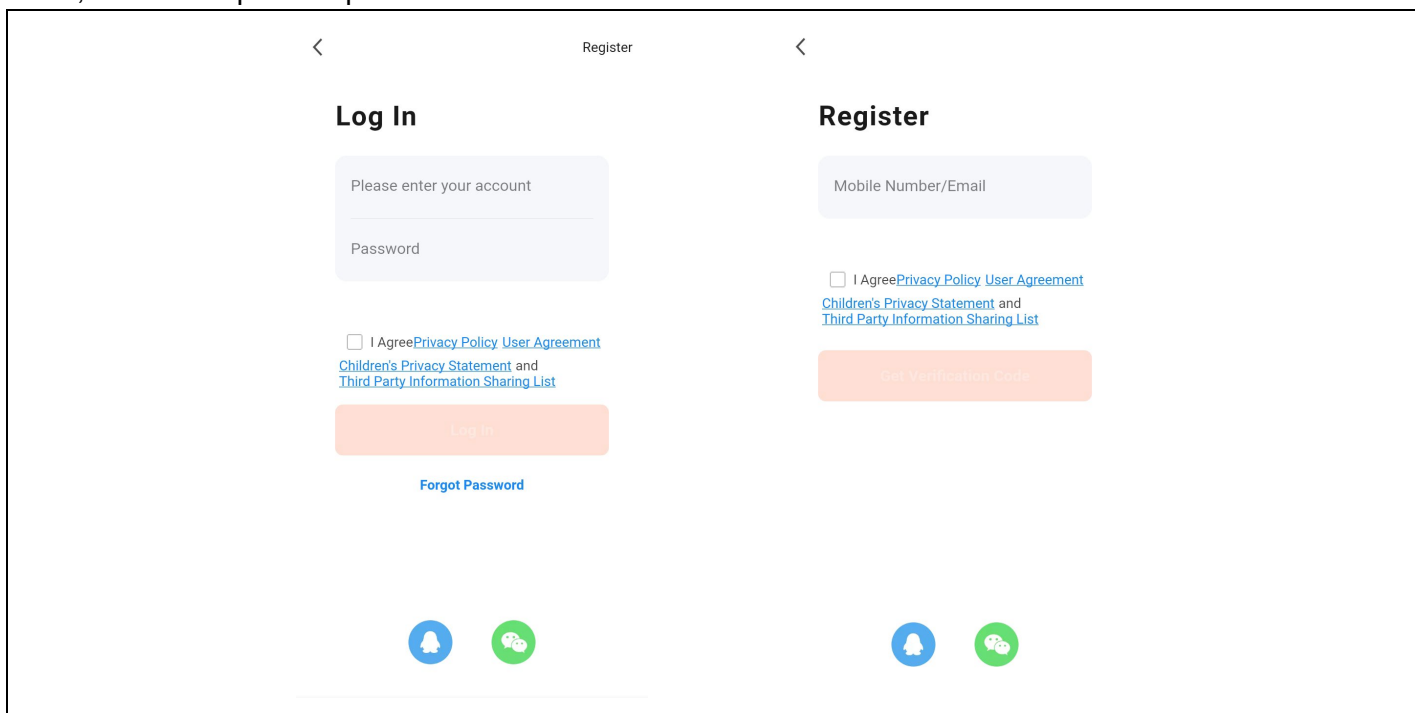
<

Register

Log In

Please enter your account

Password

I AgreePrivacy Policy User Agreement Children's Privacy Statement and Third Party Information Sharing List

Log In

Forgot Password

<

Register

Mobile Number/Email

I AgreePrivacy Policy User Agreement Children's Privacy Statement and Third Party Information Sharing List

Get Verification Code